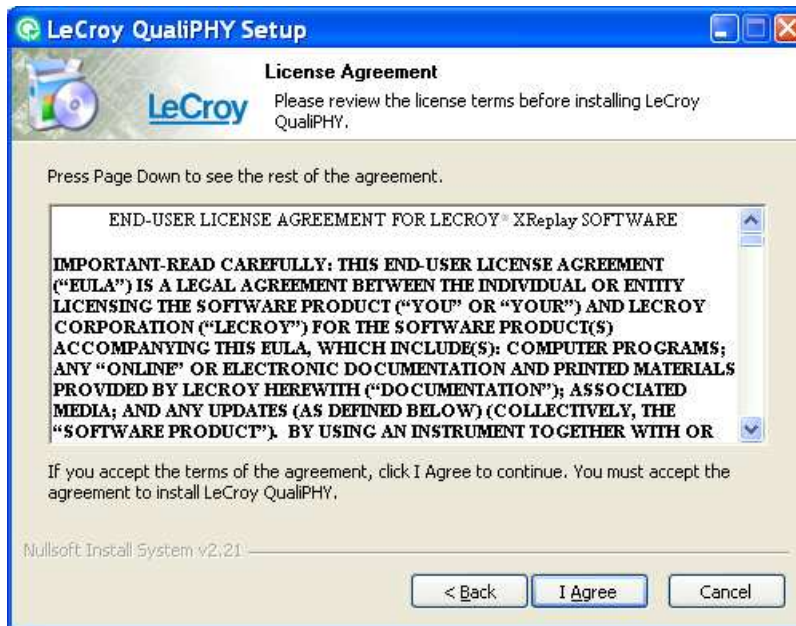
LeCroy QualiPHY Setup

LeCroy

License Agreement

Please review the license terms before installing LeCroy QualiPHY.

Press Page Down to see the rest of the agreement.

END-USER LICENSE AGREEMENT FOR LECROY® XReplay SOFTWARE

IMPORTANT-READ CAREFULLY: THIS END-USER LICENSE AGREEMENT ("EULA") IS A LEGAL AGREEMENT BETWEEN THE INDIVIDUAL OR ENTITY LICENSING THE SOFTWARE PRODUCT ("YOU" OR "YOUR") AND LECROY CORPORATION ("LECROY") FOR THE SOFTWARE PRODUCT(S) ACCOMPANYING THIS EULA, WHICH INCLUDE(S): COMPUTER PROGRAMS; ANY "ONLINE" OR ELECTRONIC DOCUMENTATION AND PRINTED MATERIALS PROVIDED BY LECROY HEREWITH ("DOCUMENTATION"); ASSOCIATED MEDIA; AND ANY UPDATES (AS DEFINED BELOW) (COLLECTIVELY, THE "SOFTWARE PRODUCT"). BY USING AN INSTRUMENT TOGETHER WITH OR

If you accept the terms of the agreement, click I Agree to continue. You must accept the agreement to install LeCroy QualiPHY.

Nullsoft Install System v2.21

< Back

I Agree

Cancel